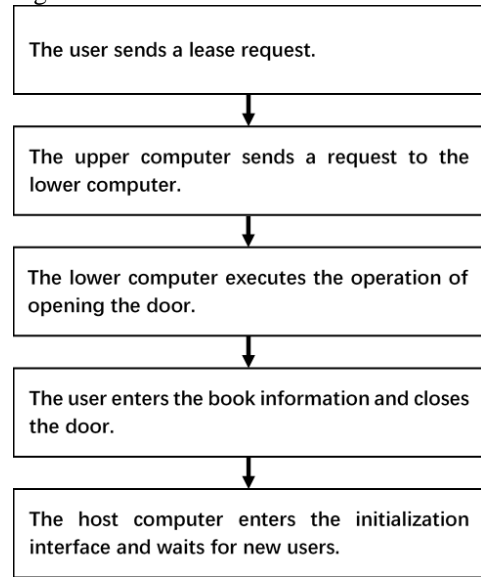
The user sends a lease request.

The upper computer sends a request to the lower computer.

The lower computer executes the operation of opening the door.

The user enters the book information and closes the door.

The host computer enters the initialization interface and waits for new users.